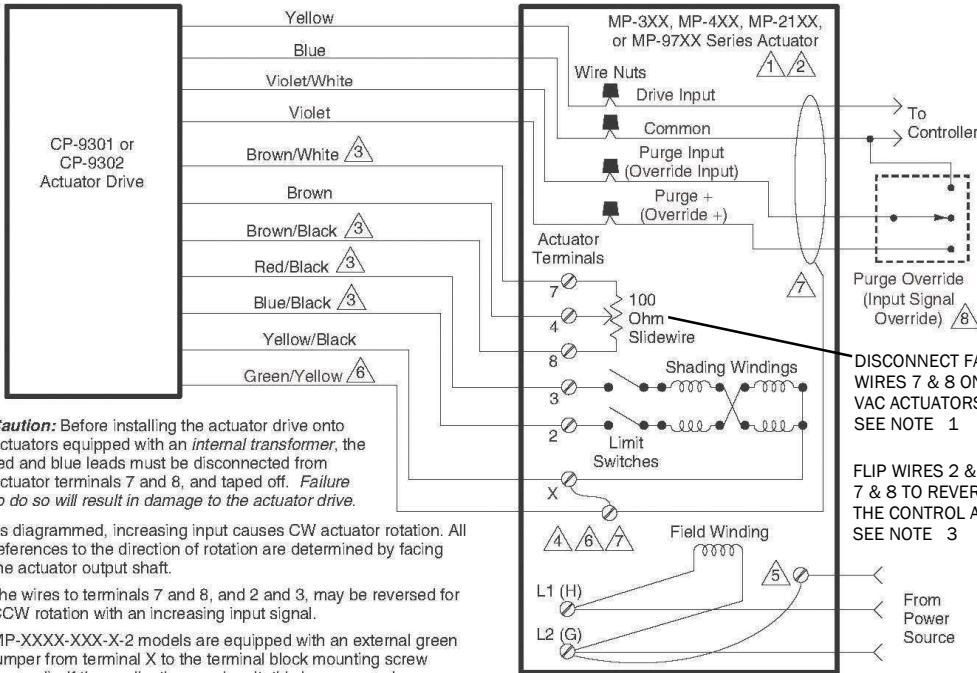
CP-9301 or CP-9302 Actuator Drive

Yellow
Blue
Violet/White
Violet
Brown/White 3
Brown
Brown/Black 3
Red/Black 3
Blue/Black 3
Yellow/Black
Green/Yellow 6

MP-3XX, MP-4XX, MP-21XX, or MP-97XX Series Actuator 1 2

Wire Nuts
Drive Input
Common
Purge Input (Override Input)
Purge + (Override +)

To Controller

Purge Override (Input Signal Override) 8

Actuator Terminals
7
4
8
100 Ohm Slidewire
7

Shading Windings
3
2
Limit Switches
X

4 6 7
Field Winding
5
L1 (H)
L2 (G)

From Power Source

DISCONNECT FA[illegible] WIRES 7 & 8 ON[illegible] VAC ACTUATORS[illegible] SEE NOTE 1

FLIP WIRES 2 & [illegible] 7 & 8 TO REVER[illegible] THE CONTROL A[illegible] SEE NOTE 3

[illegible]aution: Before installing the actuator drive onto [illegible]ctuators equipped with an internal transformer, the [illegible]ed and blue leads must be disconnected from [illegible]ctuator terminals 7 and 8, and taped off. Failure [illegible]o do so will result in damage to the actuator drive.

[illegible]s diagrammed, increasing input causes CW actuator rotation. All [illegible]eferences to the direction of rotation are determined by facing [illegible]he actuator output shaft.

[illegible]he wires to terminals 7 and 8, and 2 and 3, may be reversed for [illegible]CW rotation with an increasing input signal.

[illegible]MP-XXXX-XXX-X-2 models are equipped with an external green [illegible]umper from terminal X to the terminal block mounting screw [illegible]